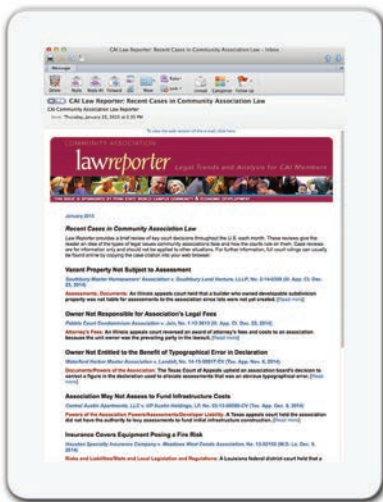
CAI Law Reporter: Recent Cases in Community Association Law - Inbox

Message

Delete Reply Reply All Forward Move Unread Categories Follow Up

CAI Law Reporter: Recent Cases in Community Association Law

CAI Community Association Law Reporter

Sent: Thursday, January 22, 2015 at 2:35 PM

To view the web version of this e-mail, click here.

COMMUNITY ASSOCIATION

lawreporter Legal Trends and Analysis for CAI Members

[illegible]

January 2015

Recent Cases in Community Association Law

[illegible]

Vacant Property Not Subject to Assessment

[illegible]

Assessments, Documents: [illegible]

Owner Not Responsible for Association's Legal Fees

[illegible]

Attorney's Fees: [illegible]

Owner Not Entitled to the Benefit of Typographical Error in Declaration

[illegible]

Documents/Powers of the Association: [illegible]

Association May Not Assess to Fund Infrastructure Costs

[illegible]

Powers of the Association/Powers/Assessments/Developer Liability: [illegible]

Insurance Covers Equipment Posing a Fire Risk

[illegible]

Risks and Liabilities/State and Local Legislation and Regulations: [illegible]